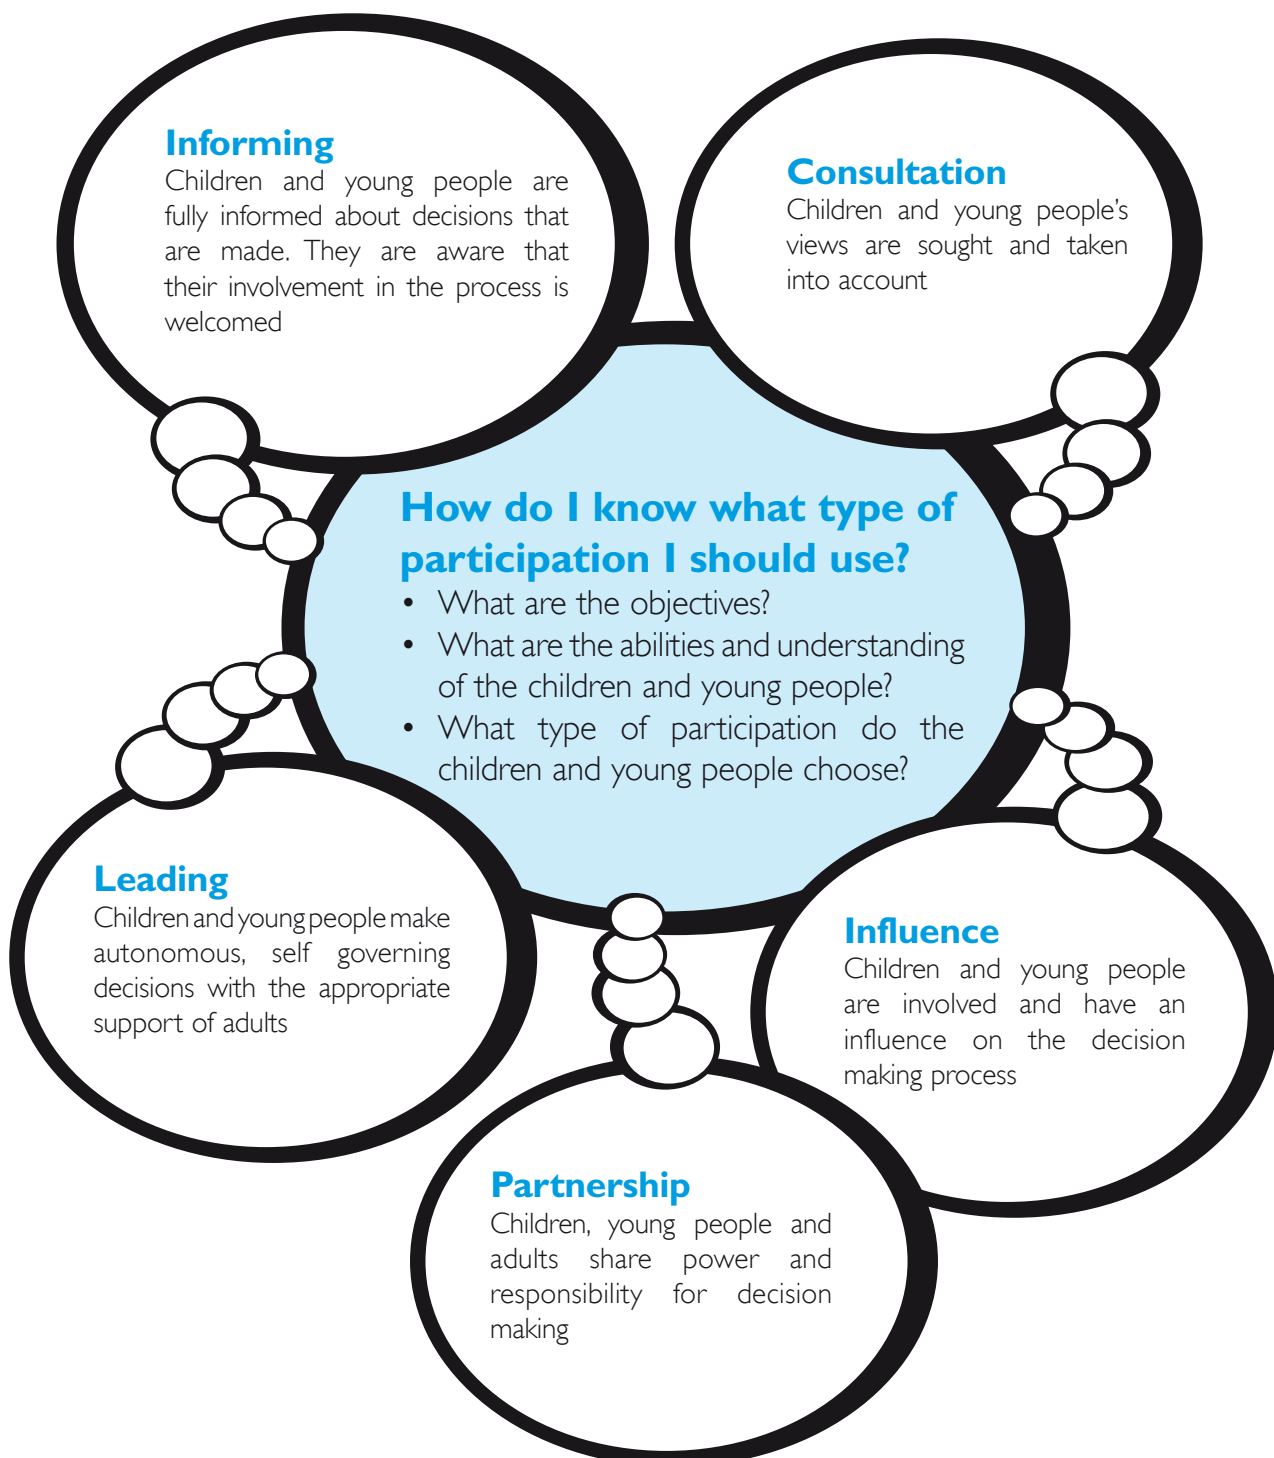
Informing
Children and young people are fully informed about decisions that are made. They are aware that their involvement in the process is welcomed

Consultation
Children and young people's views are sought and taken into account

How do I know what type of participation I should use?
• What are the objectives?
• What are the abilities and understanding of the children and young people?
• What type of participation do the children and young people choose?

Leading
Children and young people make autonomous, self governing decisions with the appropriate support of adults

Influence
Children and young people are involved and have an influence on the decision making process

Partnership
Children, young people and adults share power and responsibility for decision making